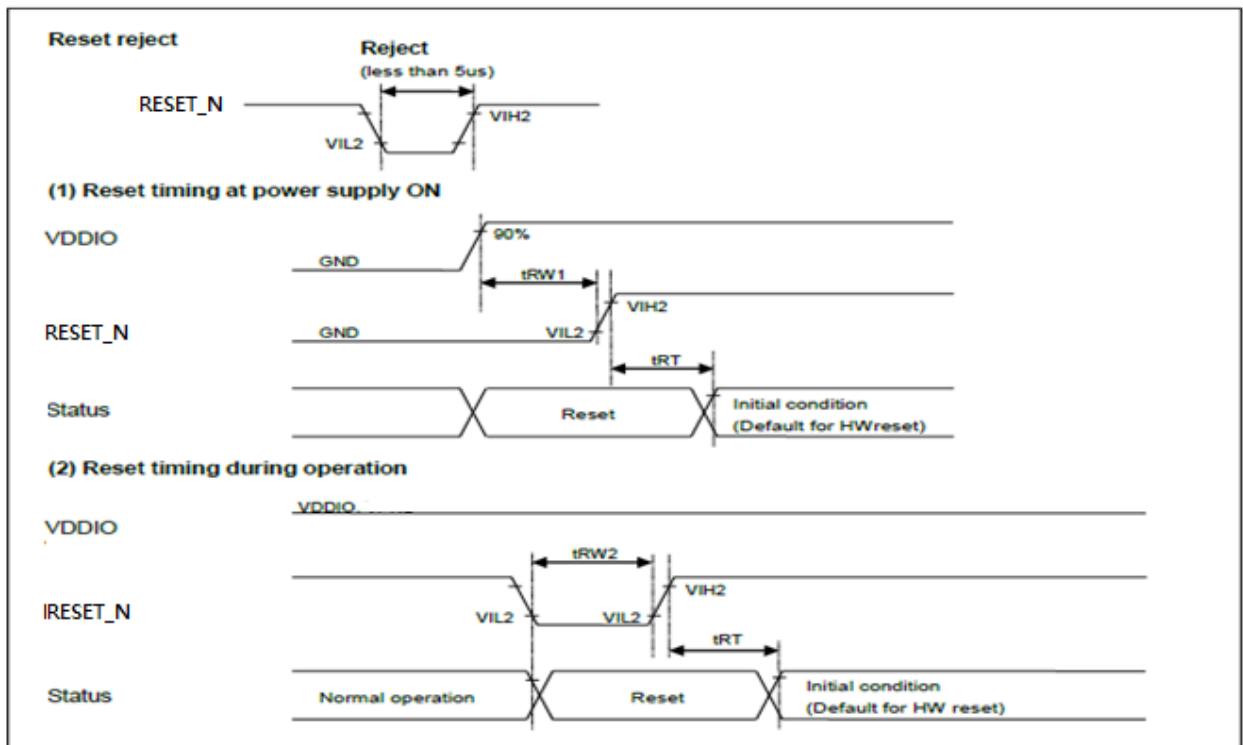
Reset reject

Reject
(less than 5us)

RESET_N

VIL2

VIH2

(1) Reset timing at power supply ON

VDDIO

90%

GND

tRW1

VIH2

RESET_N

GND

VIL2

tRT

Status

Reset

Initial condition
(Default for HWreset)

(2) Reset timing during operation

VDDIO

VDDIO

tRW2

VIH2

IRESET_N

VIL2

VIL2

tRT

Status

Normal operation

Reset

Initial condition
(Default for HW reset)